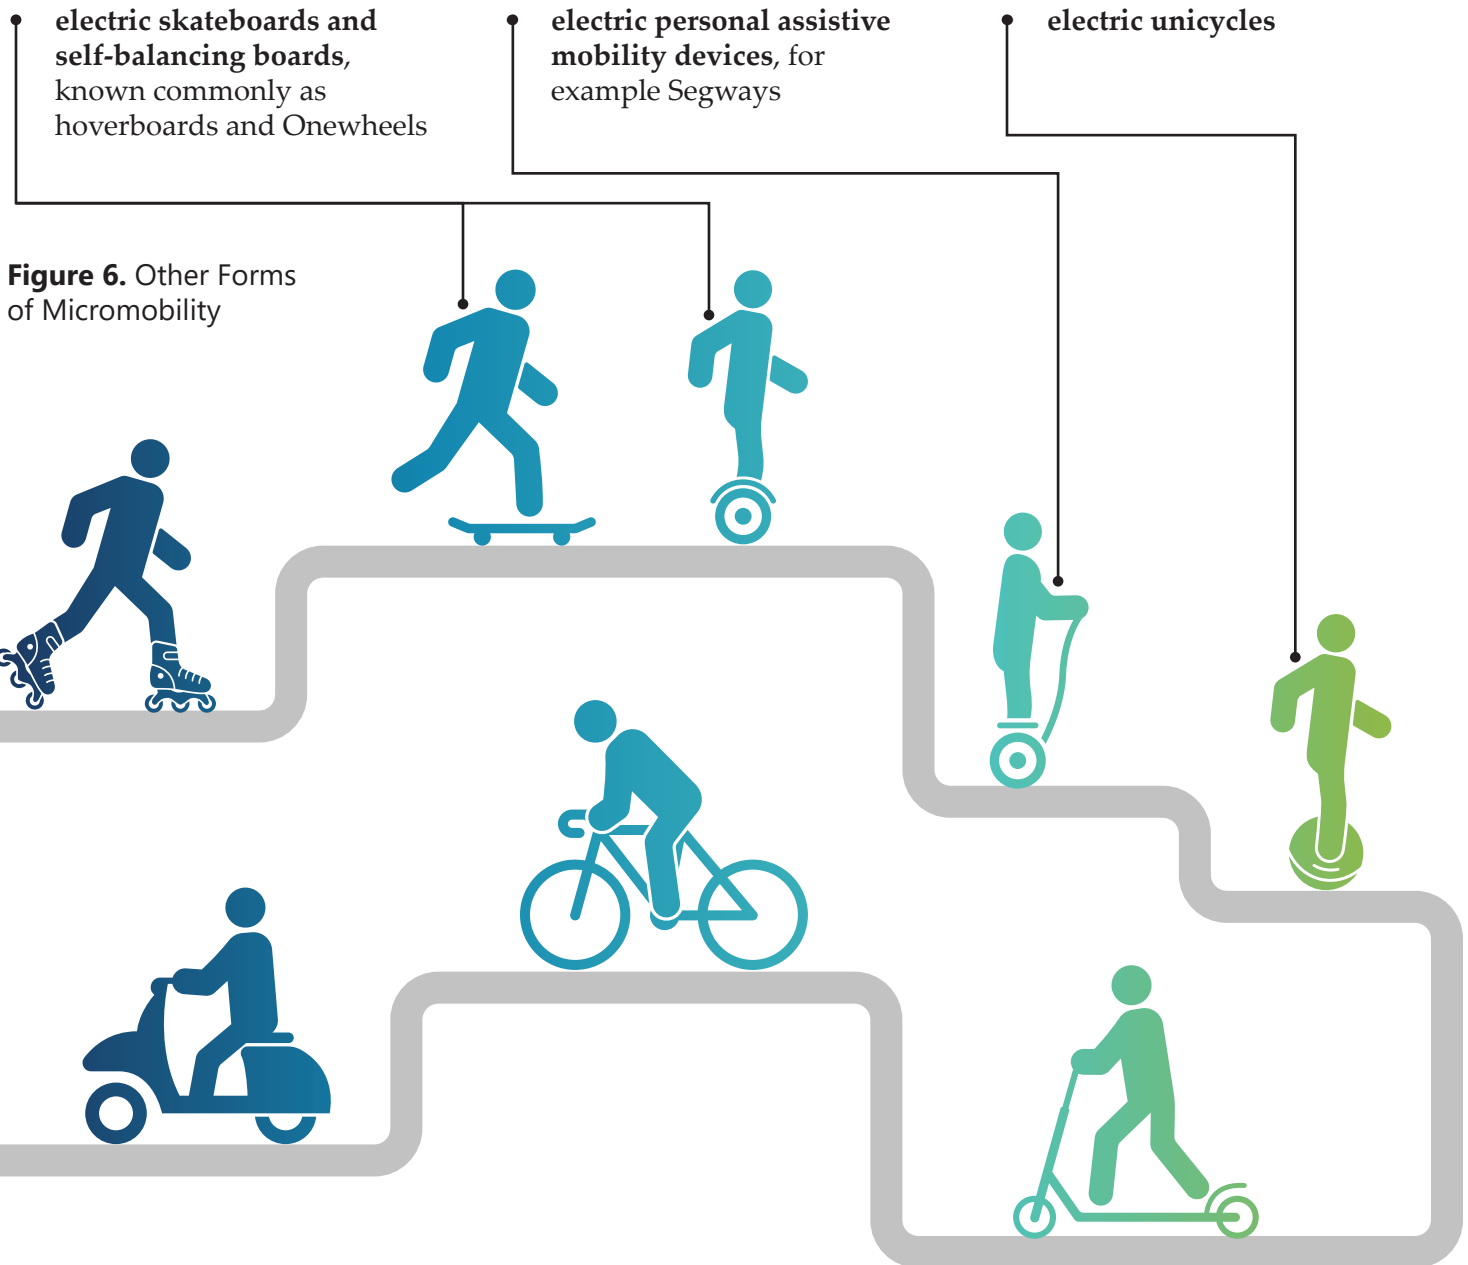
**electric skateboards and self-balancing boards**, known commonly as hoverboards and Onewheels

**electric personal assistive mobility devices**, for example Segways

**electric unicycles**

**Figure 6.** Other Forms of Micromobility